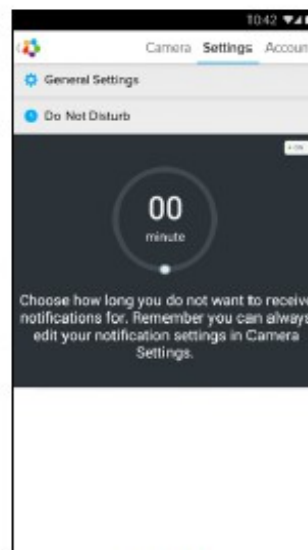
10:42

Camera Settings Accoun

General Settings

Do Not Disturb

00
minute

Choose how long you do not want to receive notifications for. Remember you can always edit your notification settings in Camera Settings.